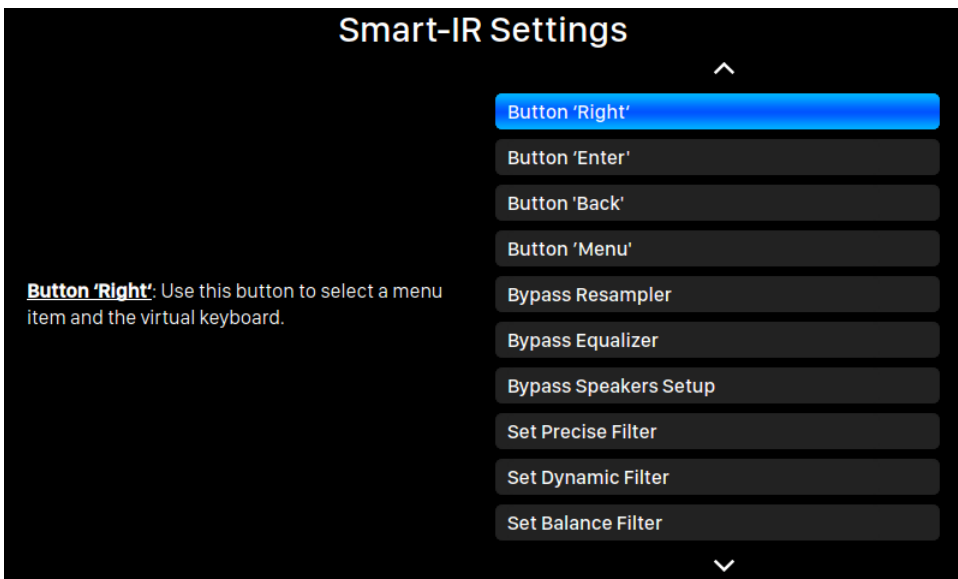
Smart-IR Settings

Button ‘Right’: Use this button to select a menu item and the virtual keyboard.

Button ‘Right’
Button ‘Enter’
Button 'Back'
Button ‘Menu'
Bypass Resampler
Bypass Equalizer
Bypass Speakers Setup
Set Precise Filter
Set Dynamic Filter
Set Balance Filter